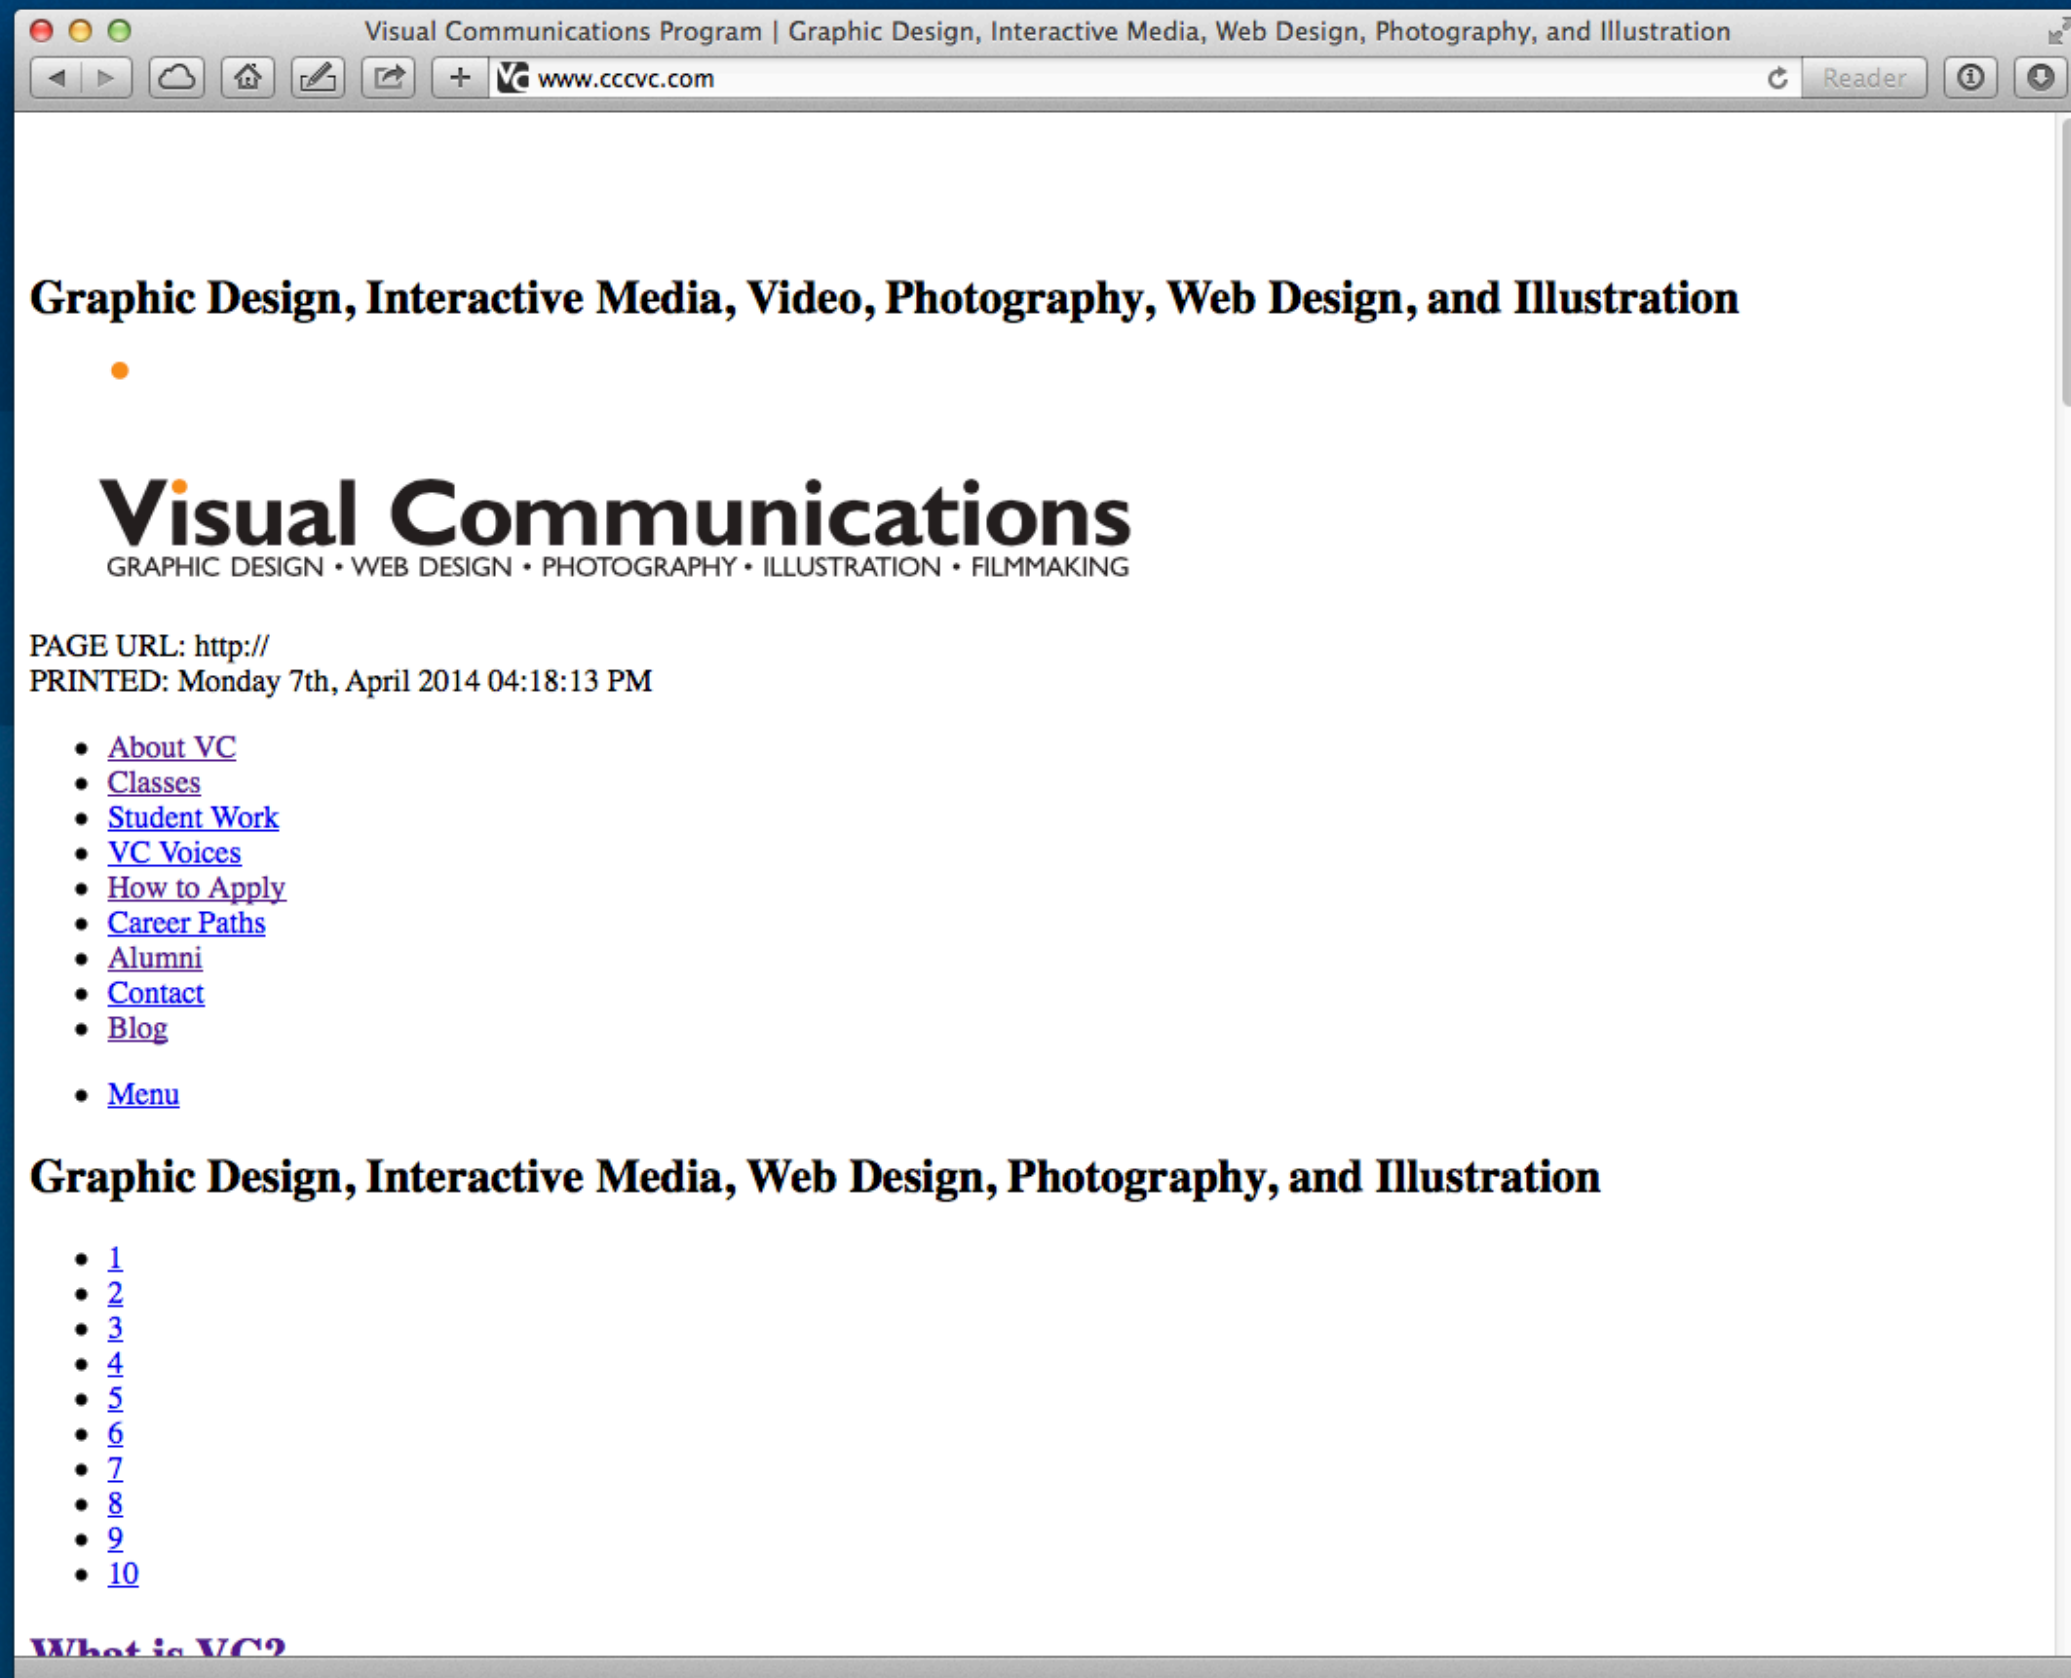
Visual Communications Program | Graphic Design, Interactive Media, Web Design, Photography, and Illustration

www.cccvc.com

Reader

# Graphic Design, Interactive Media, Video, Photography, Web Design, and Illustration

Visual Communications
GRAPHIC DESIGN • WEB DESIGN • PHOTOGRAPHY • ILLUSTRATION • FILMMAKING

PAGE URL: http://
PRINTED: Monday 7th, April 2014 04:18:13 PM

- About VC
- Classes
- Student Work
- VC Voices
- How to Apply
- Career Paths
- Alumni
- Contact
- Blog

- Menu

# Graphic Design, Interactive Media, Web Design, Photography, and Illustration

- 1
- 2
- 3
- 4
- 5
- 6
- 7
- 8
- 9
- 10

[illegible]